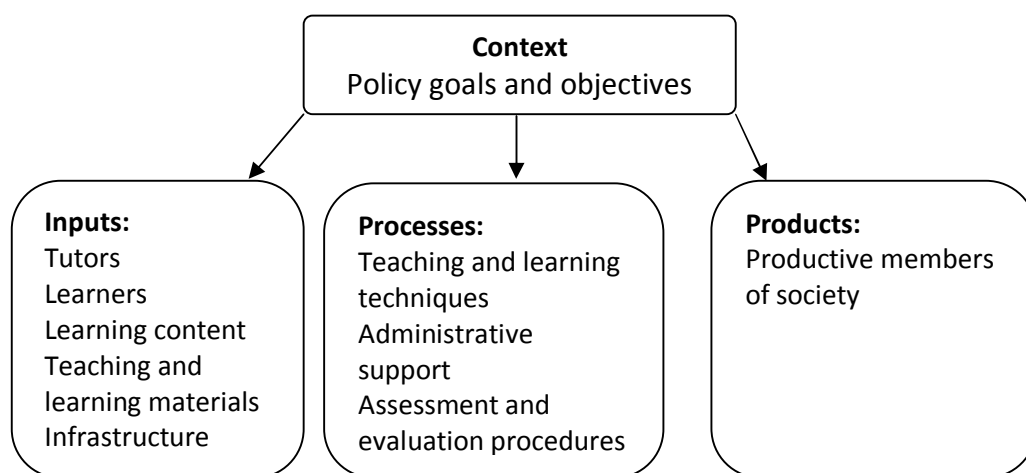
**Context**
Policy goals and objectives

**Inputs:**
Tutors
Learners
Learning content
Teaching and learning materials
Infrastructure

**Processes:**
Teaching and learning techniques
Administrative support
Assessment and evaluation procedures

**Products:**
Productive members of society